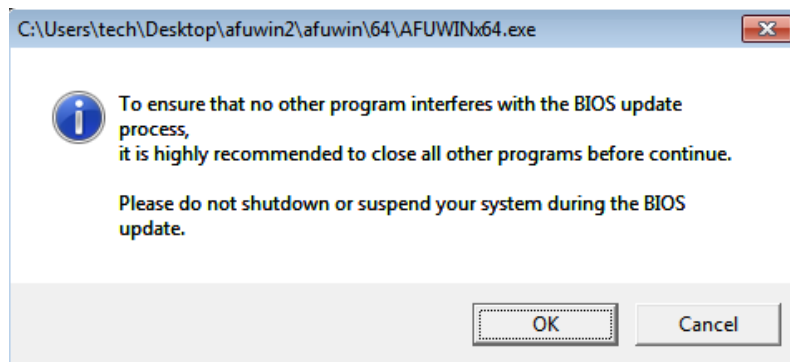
C:\Users\tech\Desktop\afuwin2\afuwin\64\AFUWINx64.exe

To ensure that no other program interferes with the BIOS update process,
it is highly recommended to close all other programs before continue.

Please do not shutdown or suspend your system during the BIOS update.

OK

Cancel